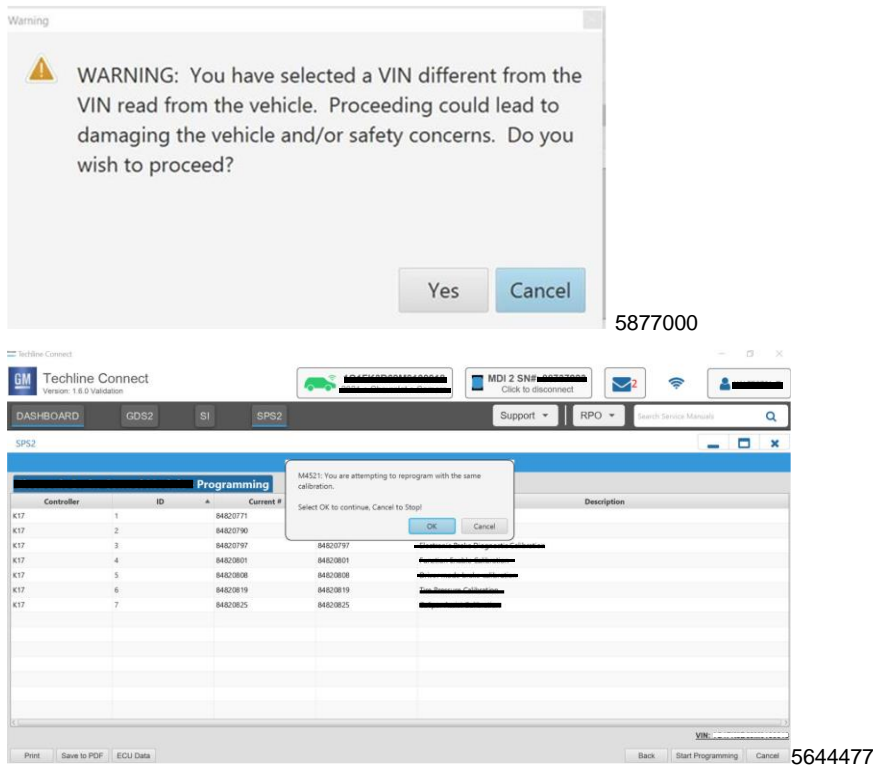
Warning

WARNING: You have selected a VIN different from the VIN read from the vehicle. Proceeding could lead to damaging the vehicle and/or safety concerns. Do you wish to proceed?

Yes Cancel

5877000

Techline Connect

GM Techline Connect
Version: 1.6.0 Validation

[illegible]

MDI 2 SN# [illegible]
Click to disconnect

2

DASHBOARD GDS2 SI SPS2

Support RPO Search Service Manuals

SPS2

Programming

M4521: You are attempting to reprogram with the same calibration.

Select OK to continue, Cancel to Stop!

OK Cancel

| Controller | ID | Current # | | Description |
|---|---|---|---|---|
| K17 | 1 | 84820771 | | |
| K17 | 2 | 84820790 | | |
| K17 | 3 | 84820797 | 84820797 | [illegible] |
| K17 | 4 | 84820801 | 84820801 | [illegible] |
| K17 | 5 | 84820808 | 84820808 | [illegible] |
| K17 | 6 | 84820819 | 84820819 | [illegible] |
| K17 | 7 | 84820825 | 84820825 | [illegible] |

VIN: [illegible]

Print Save to PDF ECU Data

Back Start Programming Cancel

5644477